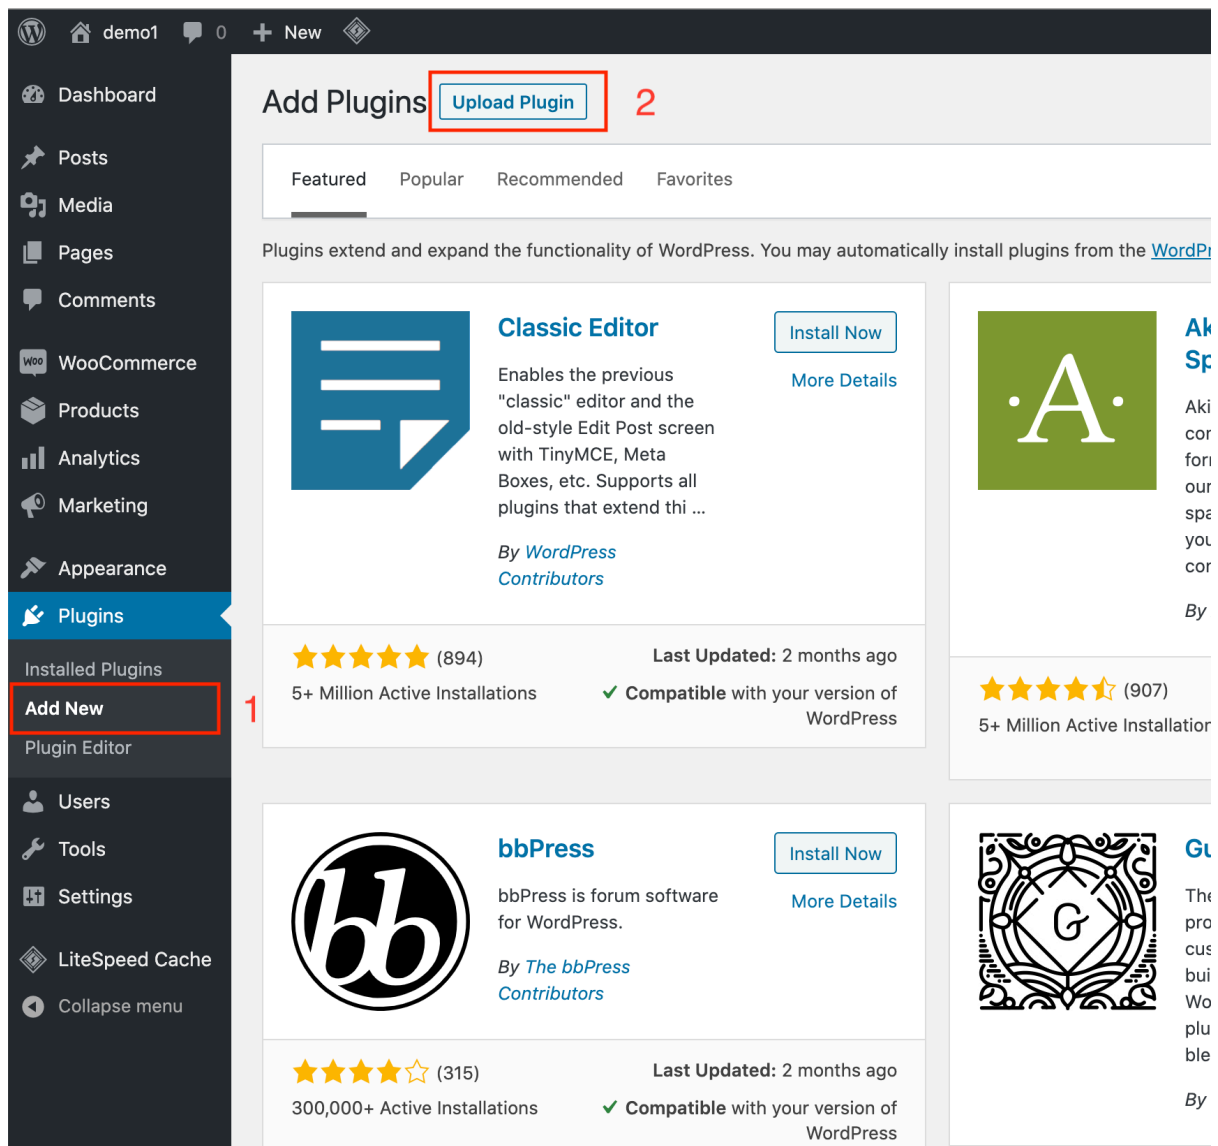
demo1 0 New

Dashboard
Posts
Media
Pages
Comments
WooCommerce
Products
Analytics
Marketing
Appearance
Plugins
Installed Plugins
Add New
Plugin Editor
Users
Tools
Settings
LiteSpeed Cache
Collapse menu

1

Add Plugins Upload Plugin 2

Featured Popular Recommended Favorites

Plugins extend and expand the functionality of WordPress. You may automatically install plugins from the WordPr

Classic Editor
Install Now
More Details
Enables the previous "classic" editor and the old-style Edit Post screen with TinyMCE, Meta Boxes, etc. Supports all plugins that extend thi ...
By WordPress Contributors
(894)
5+ Million Active Installations
Last Updated: 2 months ago
✓ Compatible with your version of WordPress

Ak
Sp
Aki
cor
for
our
spa
you
cor
By
(907)
5+ Million Active Installation

bbPress
Install Now
More Details
bbPress is forum software for WordPress.
By The bbPress Contributors
(315)
300,000+ Active Installations
Last Updated: 2 months ago
✓ Compatible with your version of WordPress

Gu
The
pro
cus
bui
Wo
plu
ble
By